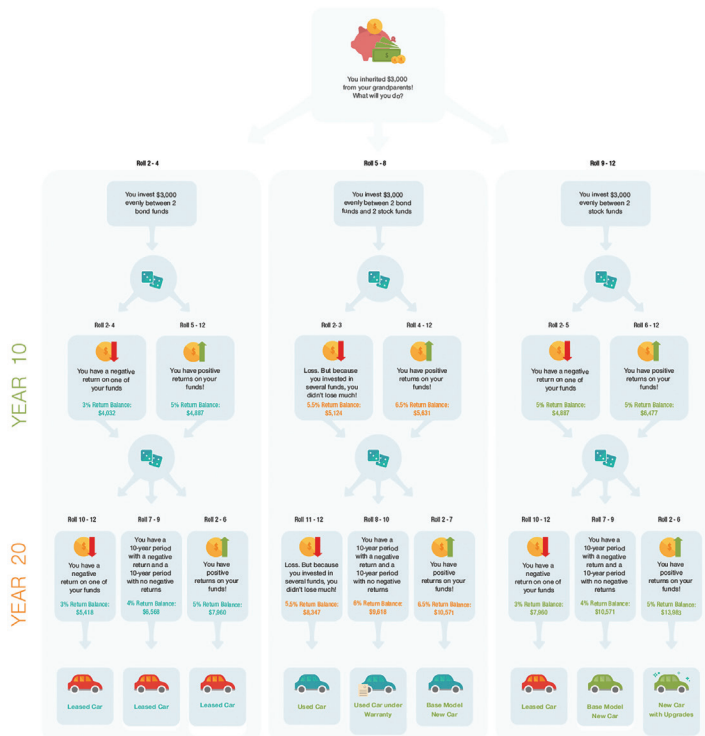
You inherited $3,000 from your grandparents! What will you do?

Roll 2 - 4

You invest $3,000 evenly between 2 bond funds

Roll 2- 4

You have a negative return on one of your funds

3% Return Balance: $4,032

Roll 5 - 12

You have positive returns on your funds!

5% Return Balance: $4,887

Roll 10 - 12

You have a negative return on one of your funds

3% Return Balance: $5,418

Roll 7 - 9

You have a 10-year period with a negative return and a 10-year period with no negative returns

4% Return Balance: $6,568

Roll 2 - 6

You have positive returns on your funds!

5% Return Balance: $7,960

Leased Car

Leased Car

Leased Car

Roll 5 - 8

You invest $3,000 evenly between 2 bond funds and 2 stock funds

Roll 2 - 3

Loss. But because you invested in several funds, you didn't lose much!

5.5% Return Balance: $5,124

Roll 4 - 12

You have positive returns on your funds!

6.5% Return Balance: $5,631

Roll 11 - 12

Loss. But because you invested in several funds, you didn't lose much!

5.5% Return Balance: $8,347

Roll 8 - 10

You have a 10-year period with a negative return and a 10-year period with no negative returns

6% Return Balance: $9,618

Roll 2 - 7

You have positive returns on your funds!

6.5% Return Balance: $10,571

Used Car

Used Car under Warranty

Base Model New Car

Roll 9 - 12

You invest $3,000 evenly between 2 stock funds

Roll 2- 5

You have a negative return on one of your funds

5% Return Balance: $4,887

Roll 6 - 12

You have positive returns on your funds!

5% Return Balance: $6,477

Roll 10 - 12

You have a negative return on one of your funds

3% Return Balance: $7,960

Roll 7 - 9

You have a 10-year period with a negative return and a 10-year period with no negative returns

4% Return Balance: $10,571

Roll 2 - 6

You have positive returns on your funds!

5% Return Balance: $13,983

Leased Car

Base Model New Car

New Car with Upgrades

YEAR 10

YEAR 20